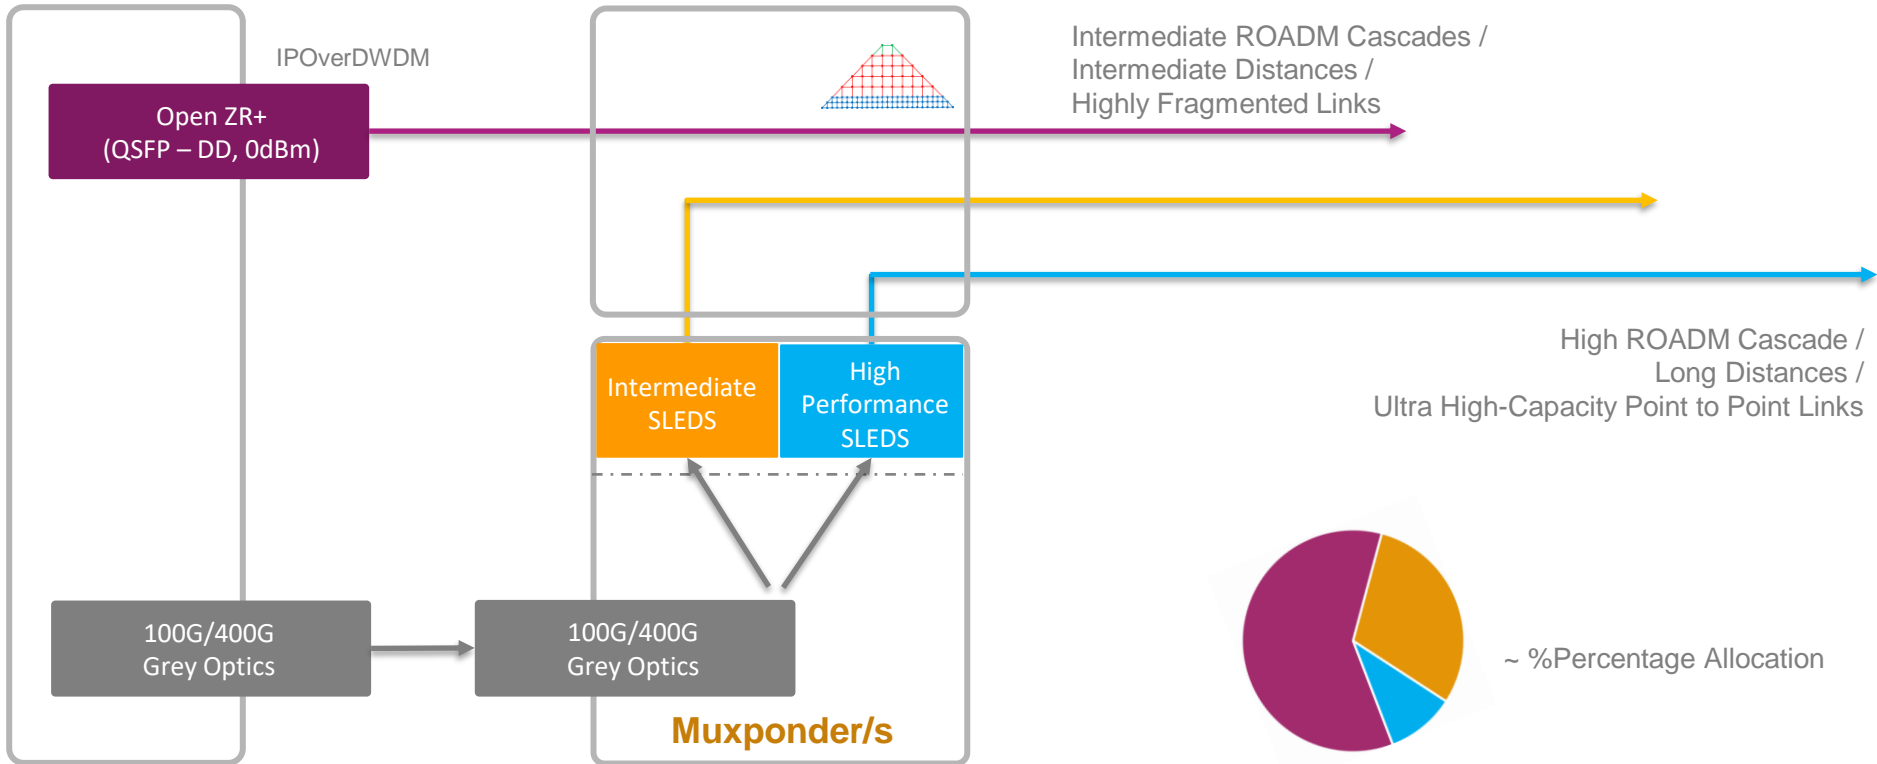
IPOverDWDM

Open ZR+
(QSFP – DD, 0dBm)

Intermediate ROADM Cascades /
Intermediate Distances /
Highly Fragmented Links

Intermediate SLEDS

High Performance SLEDS

High ROADM Cascade /
Long Distances /
Ultra High-Capacity Point to Point Links

100G/400G
Grey Optics

100G/400G
Grey Optics

Muxponder/s

~ %Percentage Allocation